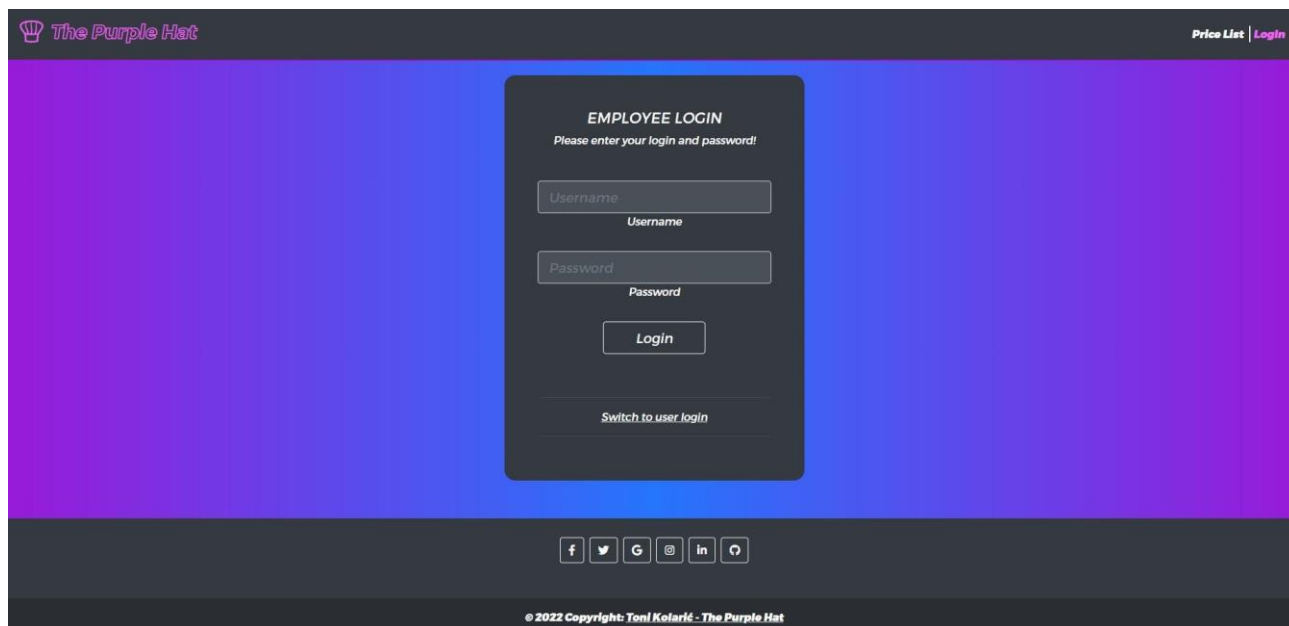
The Purple Hat

Price List | Login

EMPLOYEE LOGIN

Please enter your login and password!

Username

Username

Password

Password

Login

Switch to user login

f G in

© 2022 Copyright: Toni Kolarić - The Purple Hat